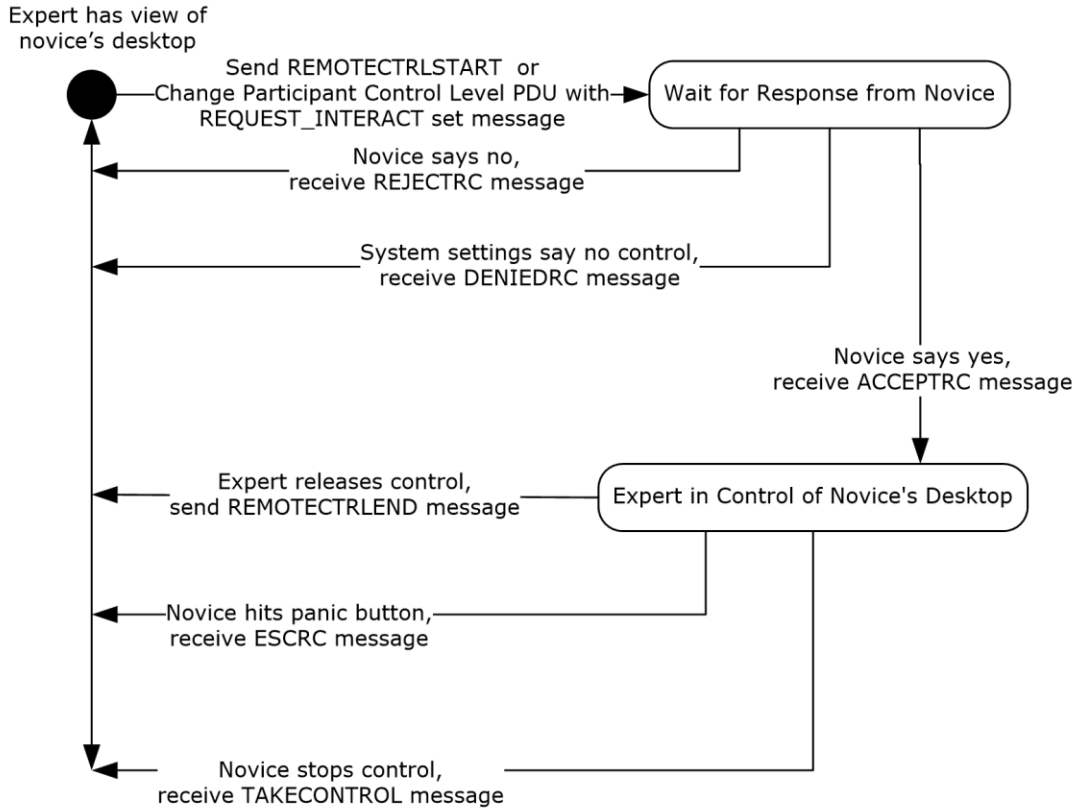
Expert has view of novice's desktop

Send REMOTECTRLSTART or Change Participant Control Level PDU with REQUEST_INTERACT set message

Wait for Response from Novice

Novice says no, receive REJECTRC message

System settings say no control, receive DENIEDRC message

Novice says yes, receive ACCEPTRC message

Expert releases control, send REMOTECTRLEND message

Expert in Control of Novice's Desktop

Novice hits panic button, receive ESCRC message

Novice stops control, receive TAKECONTROL message